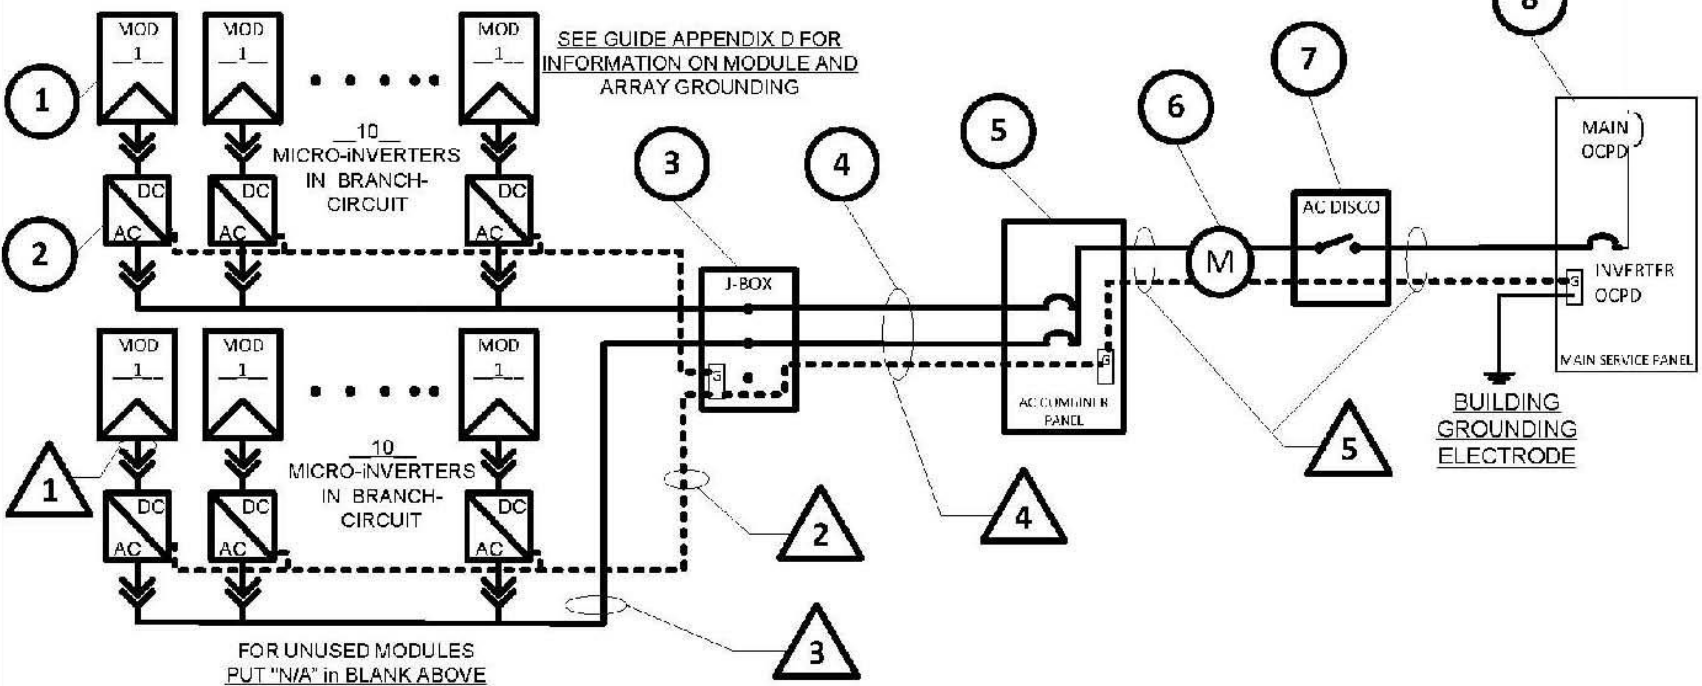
MOD
1

MOD
1

MOD
1

SEE GUIDE APPENDIX D FOR INFORMATION ON MODULE AND ARRAY GROUNDING

8

7

6

5

4

3

1

2

10
MICRO-INVERTERS IN BRANCH-CIRCUIT

DC
AC

DC
AC

DC
AC

MAIN OCPD

AC DISCO

M

J-BOX

G

G

G

INVERTER OCPD

MOD
1

MOD
1

MOD
1

ACCOMBINER PANEL

MAIN SERVICE PANEL

10
MICRO-INVERTERS IN BRANCH-CIRCUIT

1

DC
AC

DC
AC

DC
AC

BUILDING GROUNDING ELECTRODE

5

4

2

3

FOR UNUSED MODULES
PUT "N/A" in BLANK ABOVE